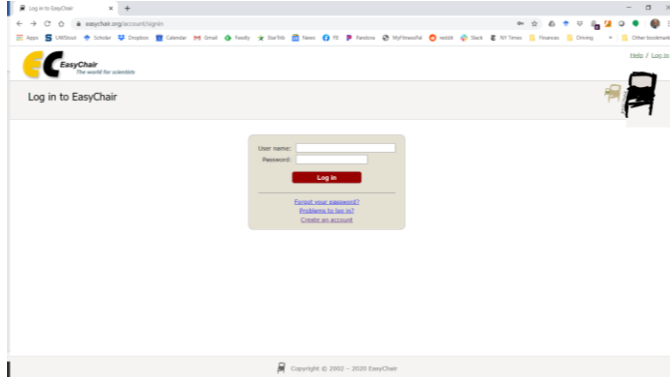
Log in to EasyChair
easychair.org/account/signin

Apps UMScout Scholar Dropbox Calendar Gmail Feedly StarTrib News FB Pandora MyFitnessPal reddit Slack NY Times Finances Driving Other bookmarks

EasyChair
The world for scientists

Help / Log in

Log in to EasyChair

User name:
Password:
Log in

Forgot your password?
Problems to log in?
Create an account

Copyright © 2002 – 2020 EasyChair